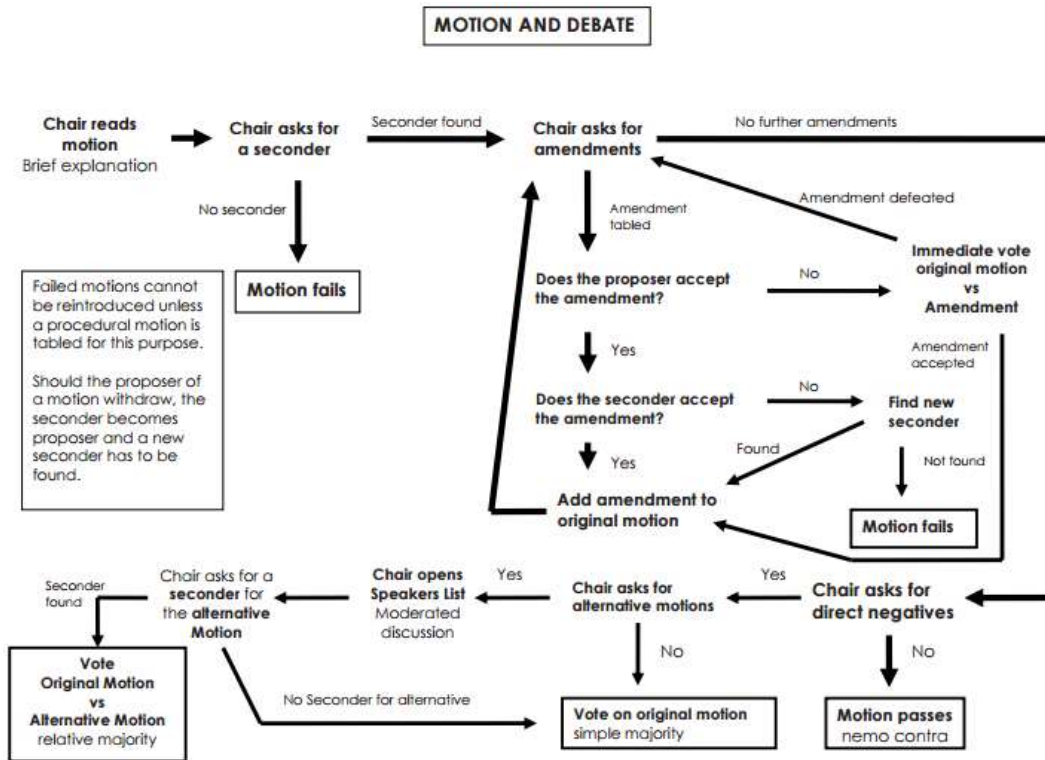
MOTION AND DEBATE

Chair reads motion
Brief explanation

Chair asks for a seconder

Seconder found

Chair asks for amendments

No further amendments

No seconder

Motion fails

Failed motions cannot be reintroduced unless a procedural motion is tabled for this purpose.

Should the proposer of a motion withdraw, the seconder becomes proposer and a new seconder has to be found.

Amendment tabled

Amendment defeated

Does the proposer accept the amendment?

No

Immediate vote original motion vs Amendment

Yes

Amendment accepted

Does the seconder accept the amendment?

No

Find new seconder

Found

Yes

Not found

Add amendment to original motion

Motion fails

Seconder found

Chair asks for a seconder for the alternative Motion

Chair opens Speakers List
Moderated discussion

Yes

Chair asks for alternative motions

Yes

Chair asks for direct negatives

No

No

Vote
Original Motion
vs
Alternative Motion
relative majority

No Seconder for alternative

Vote on original motion
simple majority

Motion passes
nemo contra